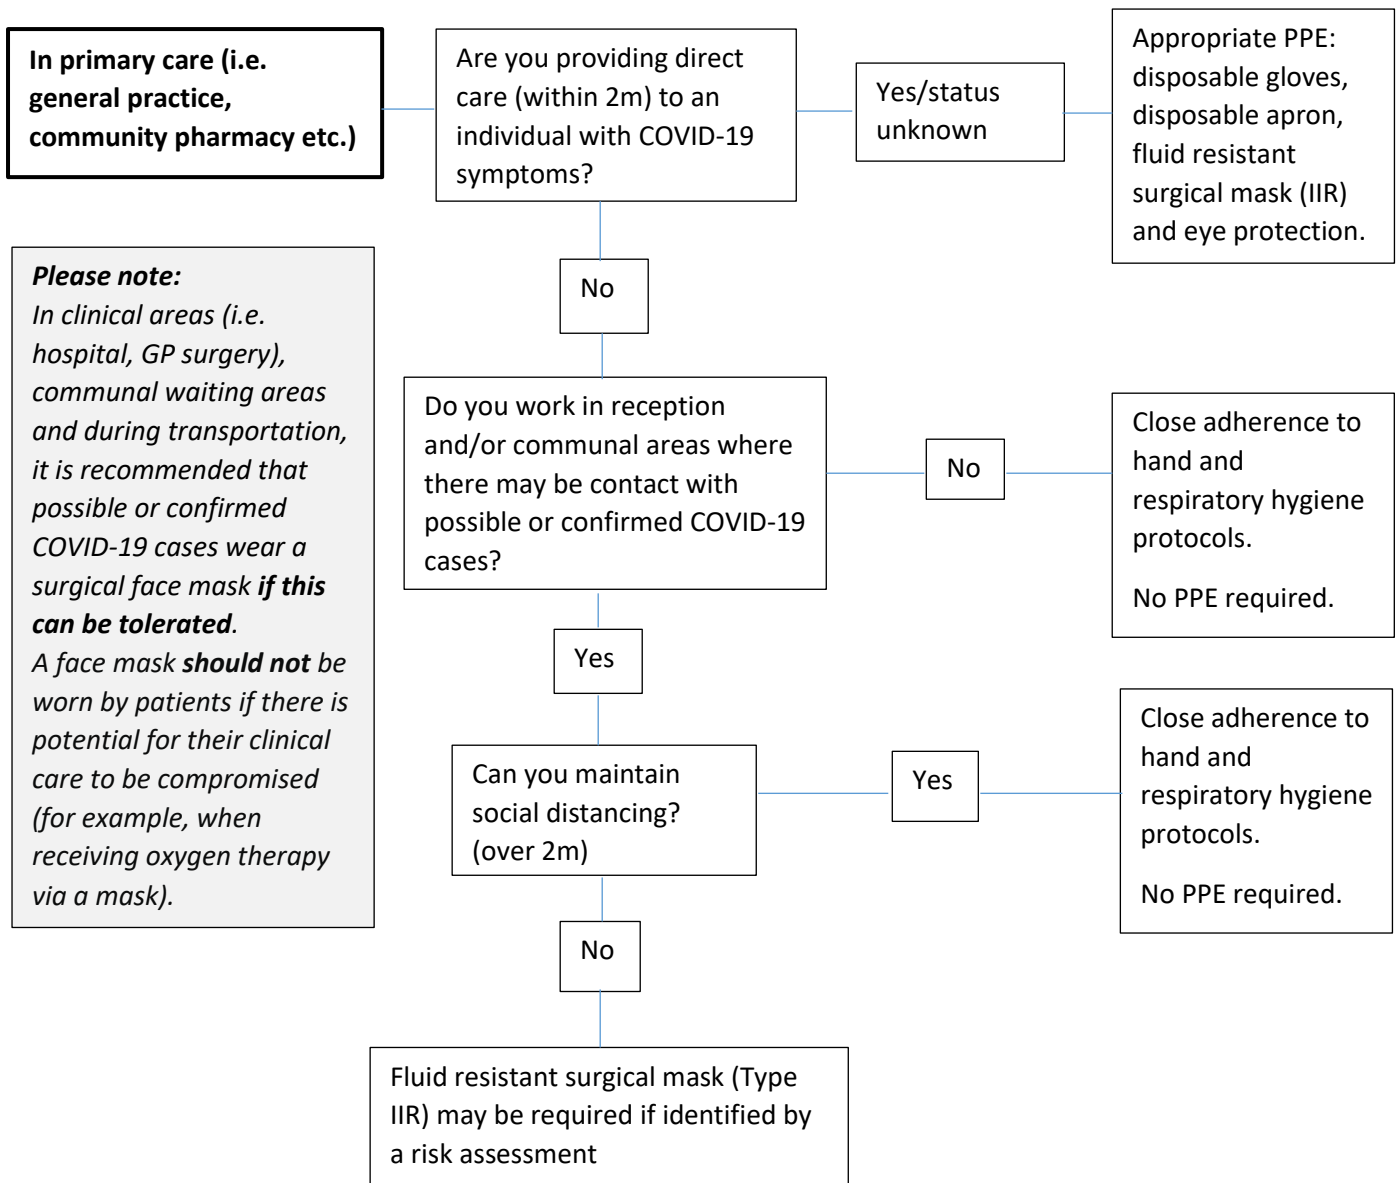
In primary care (i.e. general practice, community pharmacy etc.)

Are you providing direct care (within 2m) to an individual with COVID-19 symptoms?

Yes/status unknown

Appropriate PPE: disposable gloves, disposable apron, fluid resistant surgical mask (IIR) and eye protection.

Please note:
In clinical areas (i.e. hospital, GP surgery), communal waiting areas and during transportation, it is recommended that possible or confirmed COVID-19 cases wear a surgical face mask if this can be tolerated.
A face mask should not be worn by patients if there is potential for their clinical care to be compromised (for example, when receiving oxygen therapy via a mask).

No

Do you work in reception and/or communal areas where there may be contact with possible or confirmed COVID-19 cases?

No

Close adherence to hand and respiratory hygiene protocols.

No PPE required.

Yes

Can you maintain social distancing? (over 2m)

Yes

Close adherence to hand and respiratory hygiene protocols.

No PPE required.

No

Fluid resistant surgical mask (Type IIR) may be required if identified by a risk assessment